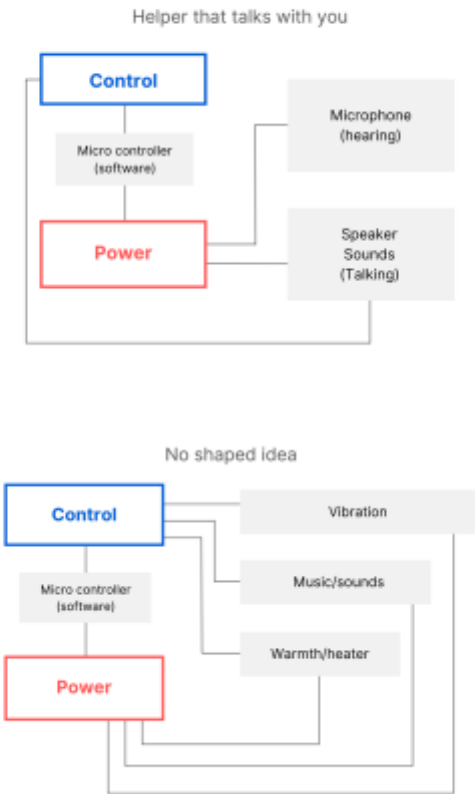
Helper that talks with you

Control

Micro controller (software)

Power

Microphone (hearing)

Speaker Sounds (Talking)

No shaped idea

Control

Micro controller (software)

Power

Vibration

Music/sounds

Warmth/heater